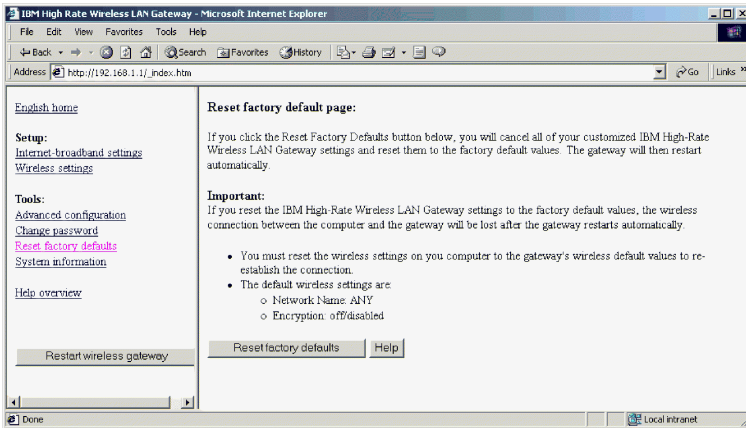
IBM High Rate Wireless LAN Gateway - Microsoft Internet Explorer

File Edit View Favorites Tools Help

Back Search Favorites History

Address http://192.168.1.1/_index.htm

Go Links

English home

Setup:
Internet-broadband settings
Wireless settings

Tools:
Advanced configuration
Change password
Reset factory defaults
System information

Help overview

Restart wireless gateway

Reset factory default page:

If you click the Reset Factory Defaults button below, you will cancel all of your customized IBM High-Rate Wireless LAN Gateway settings and reset them to the factory default values. The gateway will then restart automatically.

Important:
If you reset the IBM High-Rate Wireless LAN Gateway settings to the factory default values, the wireless connection between the computer and the gateway will be lost after the gateway restarts automatically.

- You must reset the wireless settings on you computer to the gateway's wireless default values to re-establish the connection.
- The default wireless settings are:
  - Network Name: ANY
  - Encryption: off/disabled

Reset factory defaults Help

Done

Local intranet